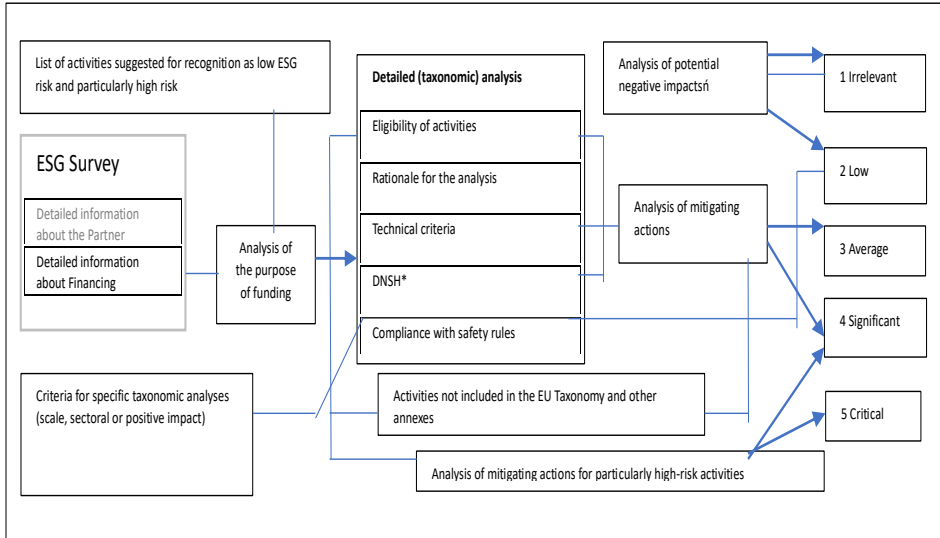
List of activities suggested for recognition as low ESG risk and particularly high risk

ESG Survey

Detailed information about the Partner

Detailed information about Financing

Analysis of the purpose of funding

Detailed (taxonomic) analysis

Eligibility of activities

Rationale for the analysis

Technical criteria

DNSH*

Compliance with safety rules

Analysis of potential negative impactsń

Analysis of mitigating actions

1 Irrelevant

2 Low

3 Average

4 Significant

5 Critical

Criteria for specific taxonomic analyses (scale, sectoral or positive impact)

Activities not included in the EU Taxonomy and other annexes

Analysis of mitigating actions for particularly high-risk activities